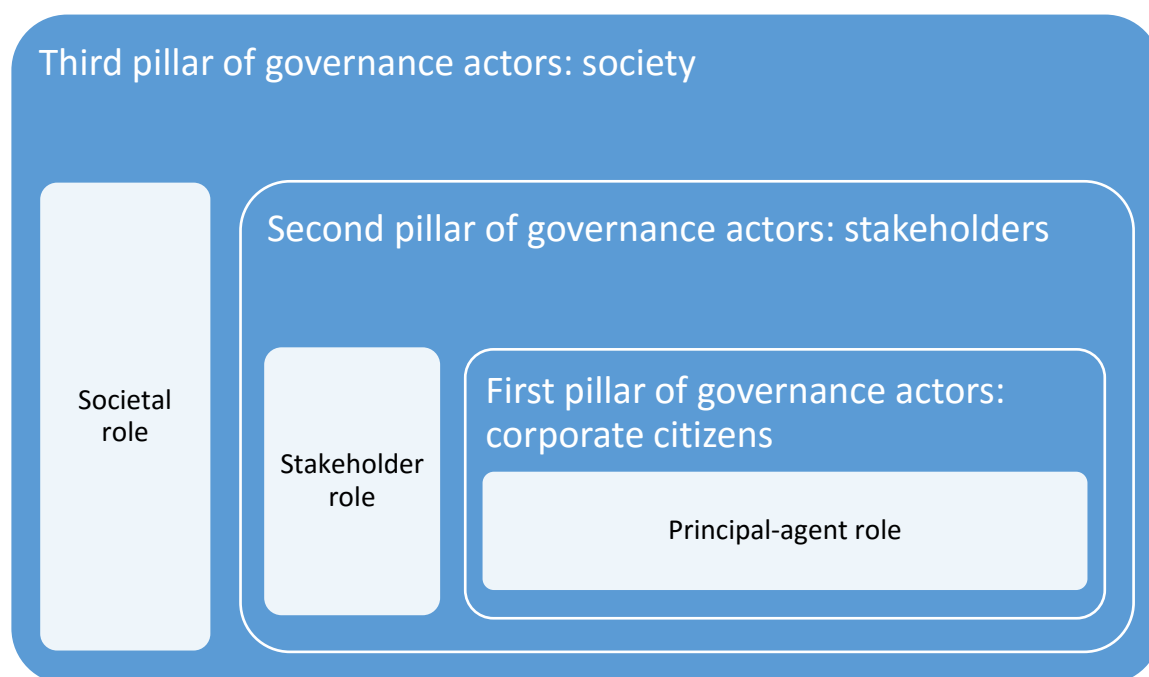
Third pillar of governance actors: society

Societal role

Second pillar of governance actors: stakeholders

Stakeholder role

First pillar of governance actors: corporate citizens

Principal-agent role